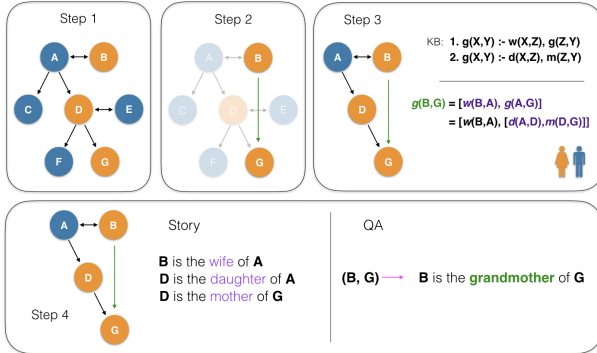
Step 1

A B C D E F G

Step 2

A B C D E F G

Step 3

A B D G

KB: 1. g(X,Y) :- w(X,Z), g(Z,Y)
2. g(X,Y) :- d(X,Z), m(Z,Y)

g(B,G) = [w(B,A), g(A,G)]
= [w(B,A), [d(A,D), m(D,G)]]

A B D G

Step 4

Story

B is the wife of A
D is the daughter of A
D is the mother of G

QA

(B, G) → B is the grandmother of G